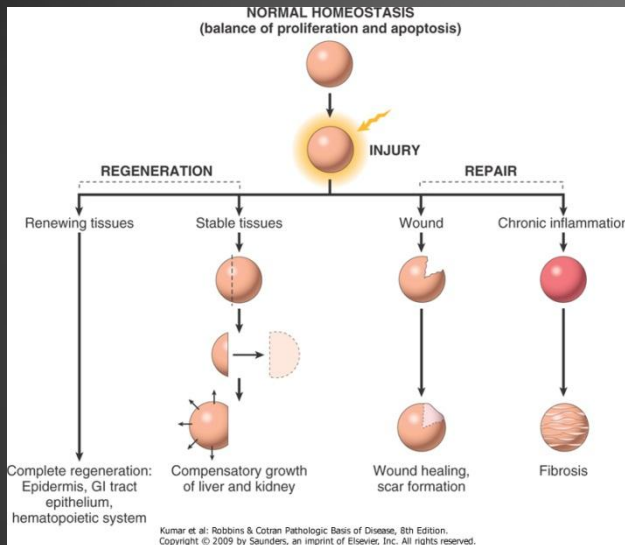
NORMAL HOMEOSTASIS
(balance of proliferation and apoptosis)

INJURY

REGENERATION

REPAIR

Renewing tissues

Stable tissues

Wound

Chronic inflammation

Complete regeneration: Epidermis, GI tract epithelium, hematopoietic system

Compensatory growth of liver and kidney

Wound healing, scar formation

Fibrosis

Kumar et al: Robbins & Cotran Pathologic Basis of Disease, 8th Edition.
Copyright © 2009 by Saunders, an imprint of Elsevier, Inc. All rights reserved.